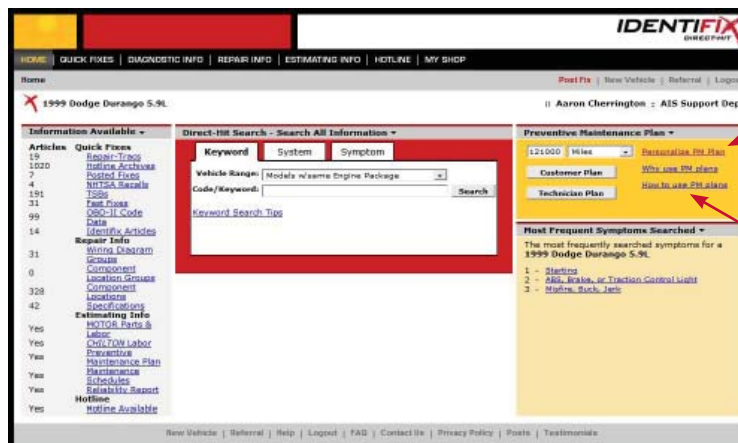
IDENTIFIX DIRECT-HIT

HOME | QUICK FIXES | DIAGNOSTIC INFO | REPAIR INFO | ESTIMATING INFO | HOTLINE | MY SHOP

Home

Post Fix | New Vehicle | Referral | Logo

1999 Dodge Durango 5.9L

:: Aaron Cherrington :: AIS Support Dep

Information Available

| Articles | Quick Fixes |
|---|---|
| 19 | Repair-Trac |
| 1020 | Hotline Archives |
| 7 | Posted Fixes |
| 4 | NHTSA Recalls |
| 191 | TSBs |
| 31 | Fast Fixes |
| 99 | OBD-II Code Data |
| 14 | Identifix Articles |
| | Repair Info |
| 31 | Wiring Diagram Groups |
| 0 | Component Location Groups |
| 328 | Component Locations |
| 42 | Specifications |
| | Estimating Info |
| Yes | MOTOR Parts & Labor |
| Yes | CHILTON Labor |
| Yes | Preventive Maintenance Plan |
| Yes | Maintenance Schedules |
| Yes | Reliability Report |
| | Hotline |
| Yes | Hotline Available |

Direct-Hit Search - Search All Information

Keyword | System | Symptom

Vehicle Range: Models w/same Engine Package

Code/Keyword:

Search

Keyword Search Tips

Preventive Maintenance Plan

121000 Miles

Personalize PM Plan

Customer Plan

Why use PM plans

Technician Plan

How to use PM plans

Most Frequent Symptoms Searched

The most frequently searched symptoms for a 1999 Dodge Durango 5.9L

1 - Starting
2 - ABS, Brakes, or Traction Control Light
3 - Misfire, Buck, Jerk

New Vehicle | Referral | Help | Logout | FAQ | Contact Us | Privacy Policy | Posts | Testimonials